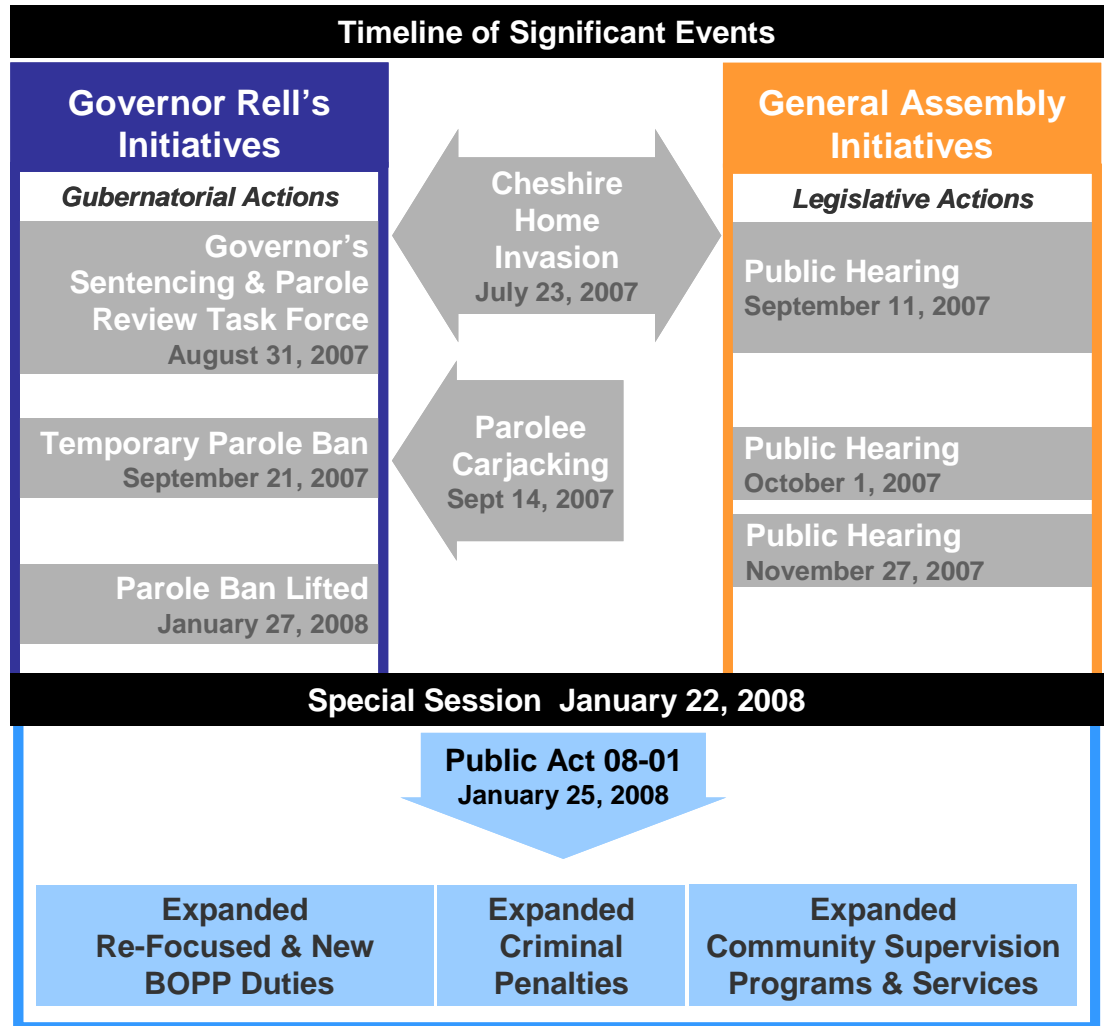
Timeline of Significant Events

Governor Rell's Initiatives

Gubernatorial Actions

Governor's Sentencing & Parole Review Task Force
August 31, 2007

Temporary Parole Ban
September 21, 2007

Parole Ban Lifted
January 27, 2008

Cheshire Home Invasion
July 23, 2007

Parolee Carjacking
Sept 14, 2007

General Assembly Initiatives

Legislative Actions

Public Hearing
September 11, 2007

Public Hearing
October 1, 2007

Public Hearing
November 27, 2007

Special Session January 22, 2008

Public Act 08-01
January 25, 2008

Expanded Re-Focused & New BOPP Duties

Expanded Criminal Penalties

Expanded Community Supervision Programs & Services